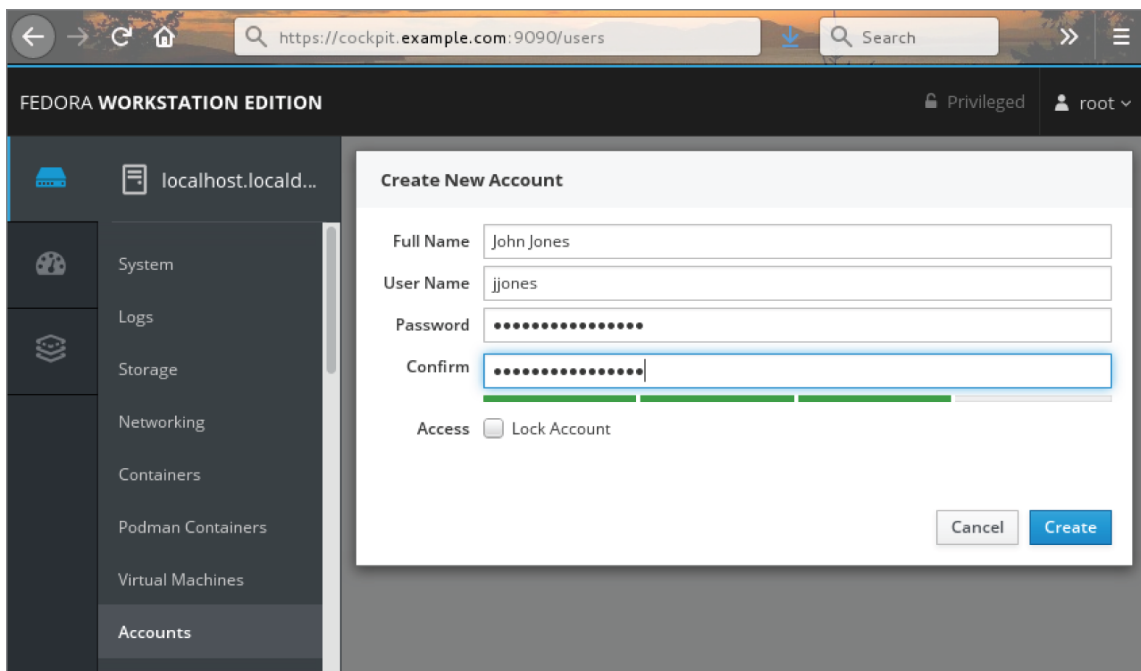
https://cockpit.example.com:9090/users

Search

FEDORA WORKSTATION EDITION

Privileged

root

localhost.locald...

System

Logs

Storage

Networking

Containers

Podman Containers

Virtual Machines

Accounts

Create New Account

Full Name John Jones

User Name jjones

Password ••••••••••••••••

Confirm ••••••••••••••••

Access Lock Account

Cancel

Create